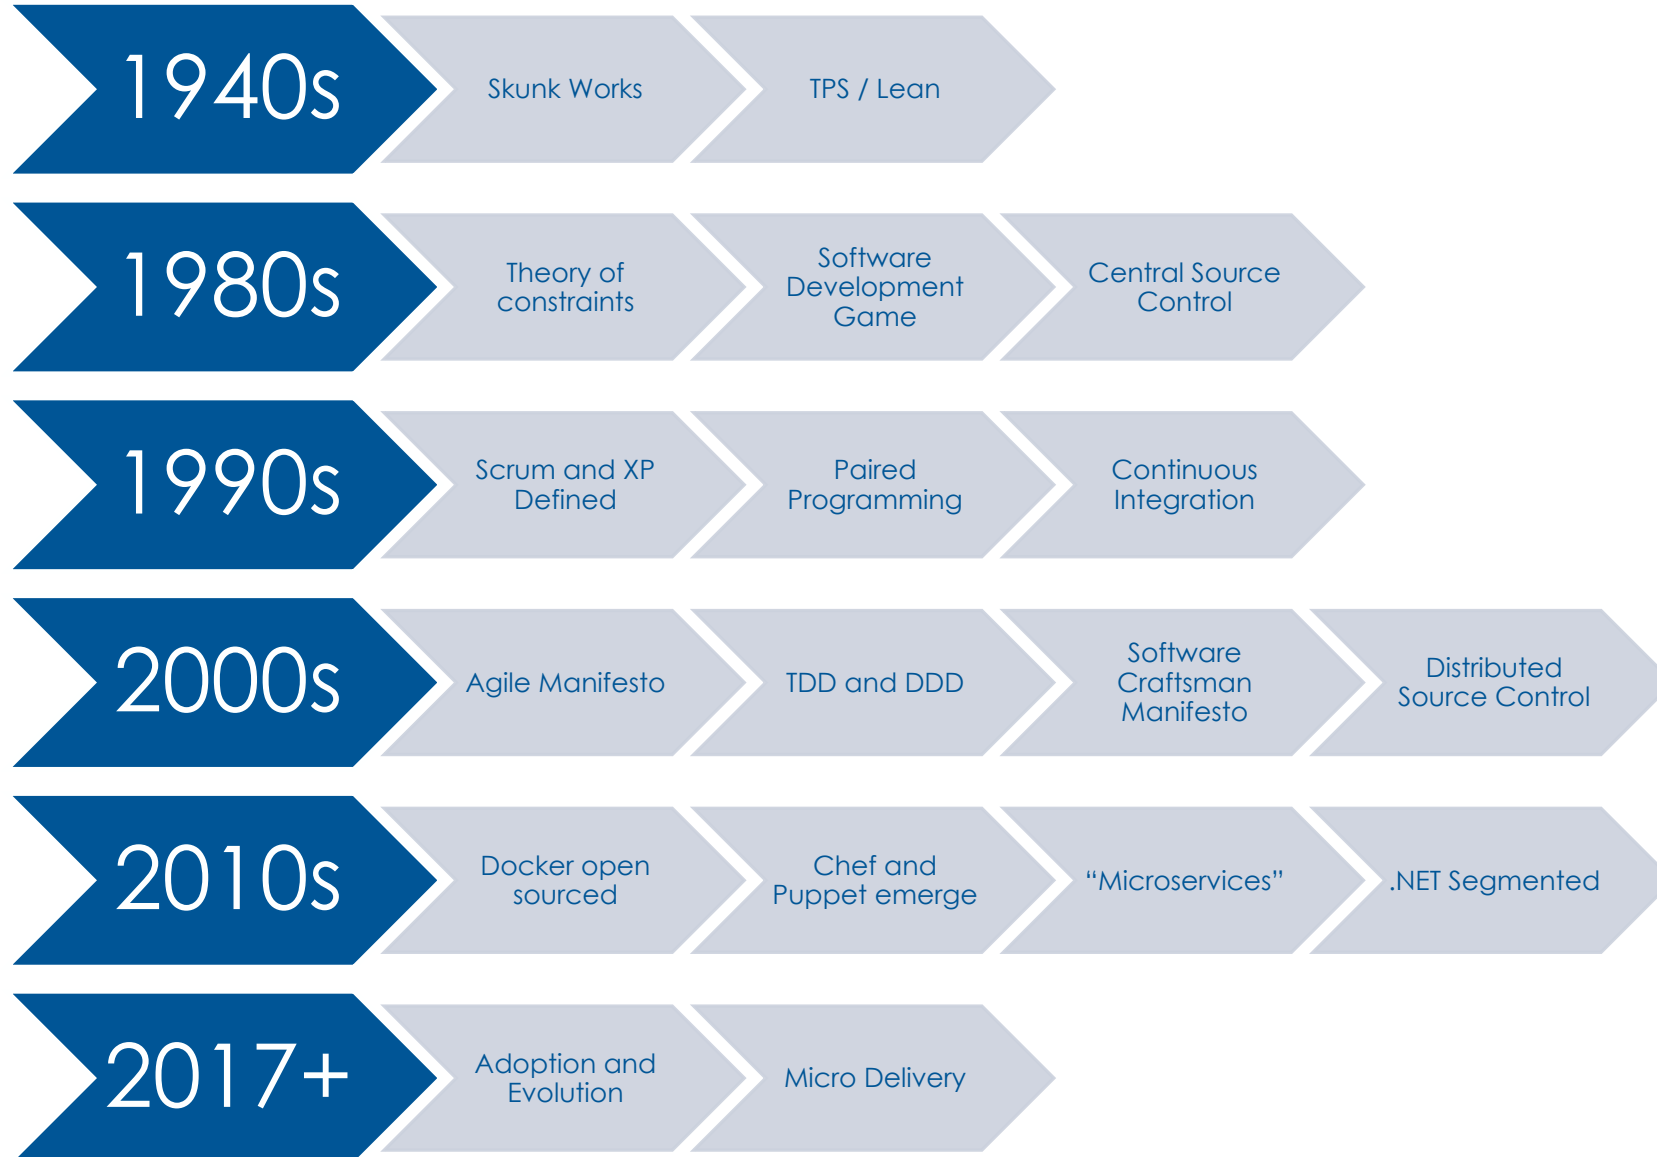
1940s
Skunk Works
TPS / Lean

1980s
Theory of constraints
Software Development Game
Central Source Control

1990s
Scrum and XP Defined
Paired Programming
Continuous Integration

2000s
Agile Manifesto
TDD and DDD
Software Craftsman Manifesto
Distributed Source Control

2010s
Docker open sourced
Chef and Puppet emerge
"Microservices"
.NET Segmented

2017+
Adoption and Evolution
Micro Delivery